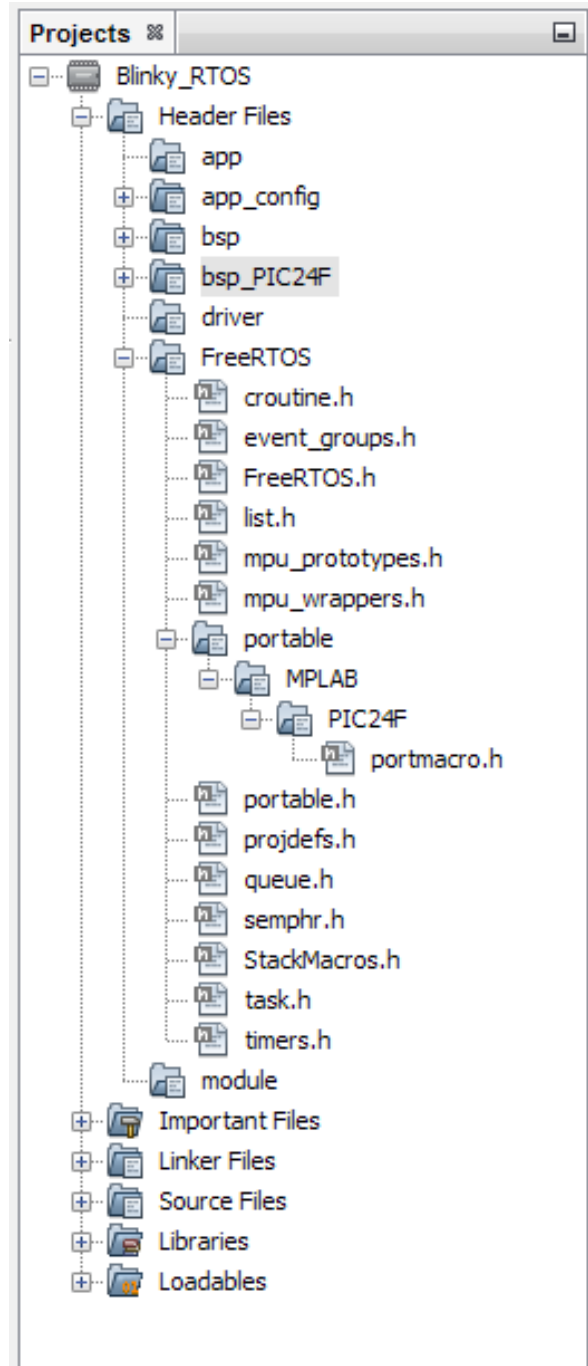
Projects

Blinky_RTOS
Header Files
app
app_config
bsp
bsp_PIC24F
driver
FreeRTOS
croutine.h
event_groups.h
FreeRTOS.h
list.h
mpu_prototypes.h
mpu_wrappers.h
portable
MPLAB
PIC24F
portmacro.h
portable.h
projdefs.h
queue.h
semphr.h
StackMacros.h
task.h
timers.h
module
Important Files
Linker Files
Source Files
Libraries
Loadables